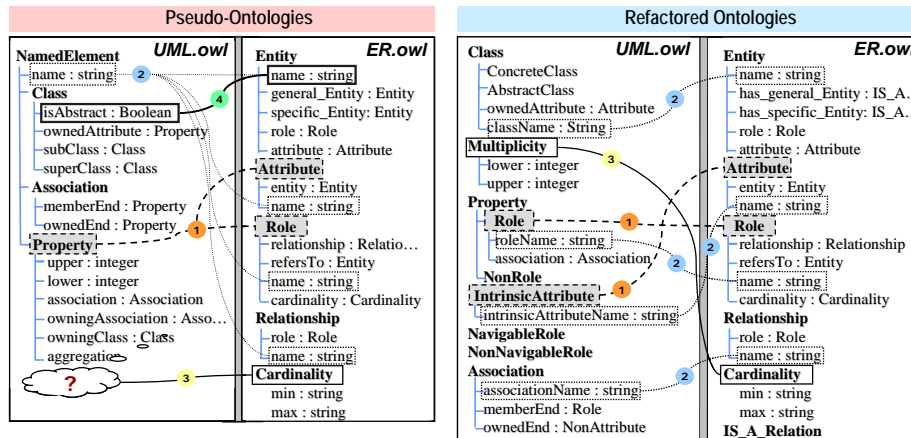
Pseudo-Ontologies

UML.owl

NamedElement
name : string
Class
isAbstract : Boolean
ownedAttribute : Property
subClass : Class
superClass : Class
Association
memberEnd : Property
ownedEnd : Property
Property
upper : integer
lower : integer
association : Association
owningAssociation : Asso…
owningClass : Class
aggregation

?

ER.owl

Entity
name : string
general_Entity : Entity
specific_Entity: Entity
role : Role
attribute : Attribute
Attribute
entity : Entity
name : string
Role
relationship : Relatio…
refersTo : Entity
name : string
cardinality : Cardinality
Relationship
role : Role
name : string
Cardinality
min : string
max : string

2
4
1
3

Refactored Ontologies

UML.owl

Class
ConcreteClass
AbstractClass
ownedAttribute : Attribute
className : String
Multiplicity
lower : integer
upper : integer
Property
Role
roleName : string
association : Association
NonRole
IntrinsicAttribute
intrinsicAttributeName : string
NavigableRole
NonNavigableRole
Association
associationName : string
memberEnd : Role
ownedEnd : NonAttribute

ER.owl

Entity
name : string
has_general_Entity : IS_A…
has_specific_Entity: IS_A…
role : Role
attribute : Attribute
Attribute
entity : Entity
name : string
Role
relationship : Relationship
refersTo : Entity
name : string
cardinality : Cardinality
Relationship
role : Role
name : string
Cardinality
min : string
max : string
IS_A_Relation

2
3
1
2
2
1
2